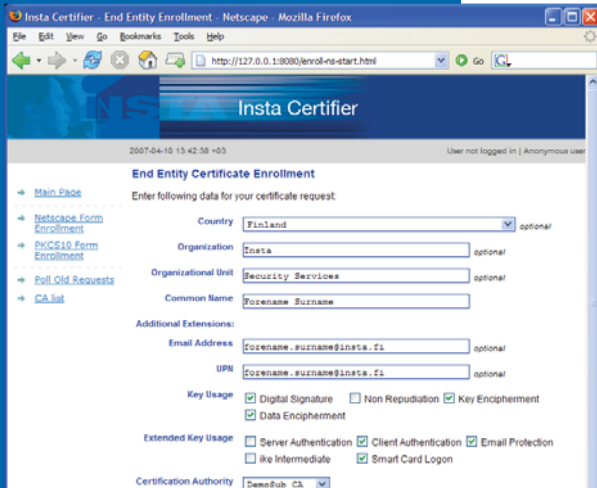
Insta Certifier - End Entity Enrollment - Netscape - Mozilla Firefox

File Edit View Go Bookmarks Tools Help

http://127.0.0.1:8080/enroll-ns-start.html

Go

Insta Certifier

2007-04-10 13:42:38 +03

User not logged in | Anonymous user

Main Page

Netscape Form Enrollment

PKCS10 Form Enrollment

Poll Old Requests

CA list

End Entity Certificate Enrollment

Enter following data for your certificate request:

Country Finland optional

Organization Insta optional

Organizational Unit Security Services optional

Common Name Forename Surname

Additional Extensions:

Email Address forename.surname@insta.fi optional

UPN forename.surname@insta.fi optional

Key Usage Digital Signature Non Repudiation Key Encipherment Data Encipherment

Extended Key Usage Server Authentication Client Authentication Email Protection ike Intermediate Smart Card Logon

Certification Authority DemoSub CA